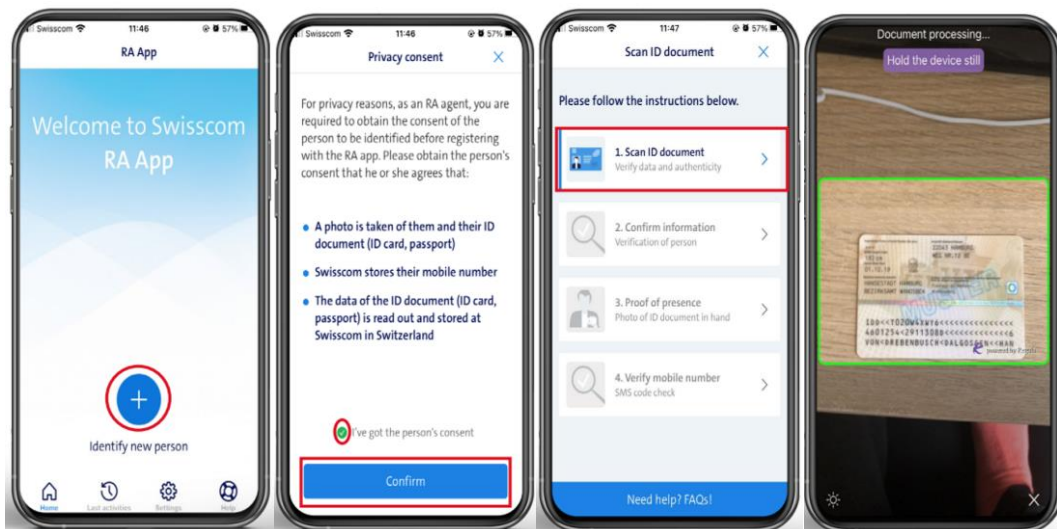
Swisscom 11:46 57%

RA App

Welcome to Swisscom RA App

+

Identify new person

Home Last activities Settings Help

Swisscom 11:46 57%

Privacy consent

For privacy reasons, as an RA agent, you are required to obtain the consent of the person to be identified before registering with the RA app. Please obtain the person's consent that he or she agrees that:

• A photo is taken of them and their ID document (ID card, passport)

• Swisscom stores their mobile number

• The data of the ID document (ID card, passport) is read out and stored at Swisscom in Switzerland

I've got the person's consent

Confirm

Swisscom 11:47 57%

Scan ID document

Please follow the instructions below.

1. Scan ID document
Verify data and authenticity

2. Confirm information
Verification of person

3. Proof of presence
Photo of ID document in hand

4. Verify mobile number
SMS code check

Need help? FAQs!

Document processing...

Hold the device still

IDD<<T02OW4TWT0<<<<<<<<<<<<<<<
6401254<2911308<<<<<<<<<<<<<<6
VON<DREBENBUSCH<DALGOSSEN<<HAN

powered by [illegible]